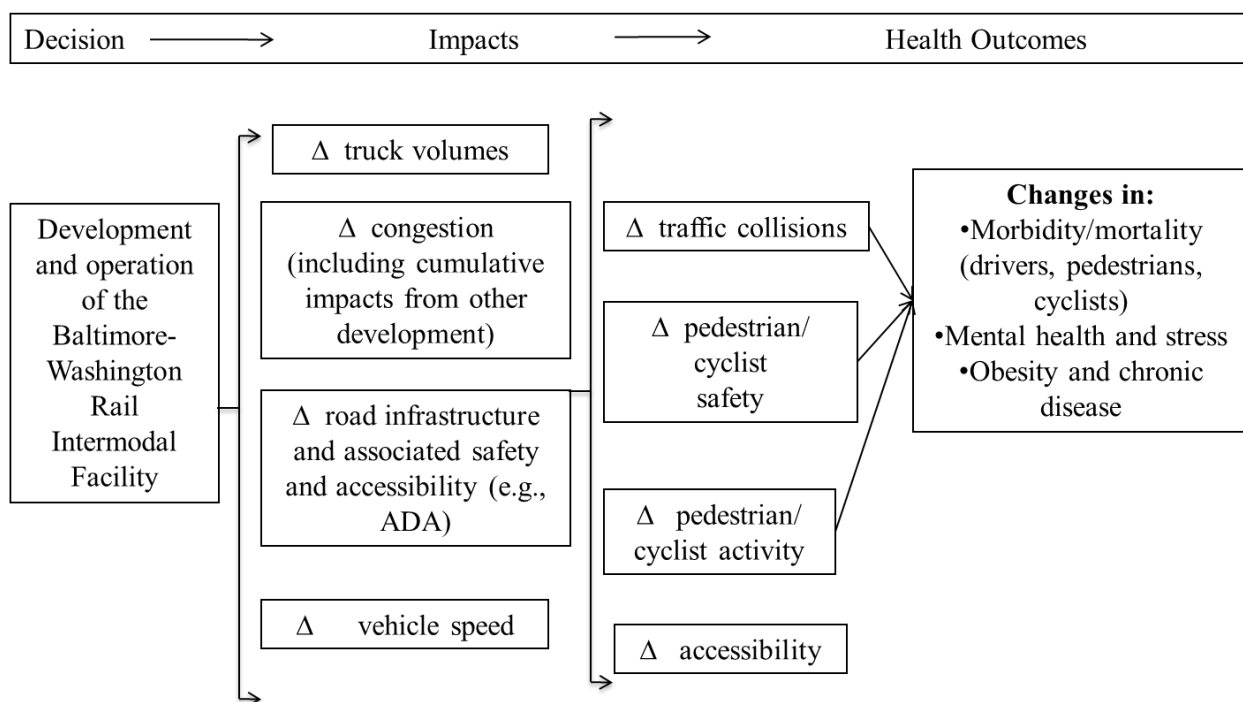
Decision ⟶ Impacts ⟶ Health Outcomes

Development and operation of the Baltimore-Washington Rail Intermodal Facility

Δ truck volumes

Δ congestion (including cumulative impacts from other development)

Δ road infrastructure and associated safety and accessibility (e.g., ADA)

Δ vehicle speed

Δ traffic collisions

Δ pedestrian/ cyclist safety

Δ pedestrian/ cyclist activity

Δ accessibility

**Changes in:**
•Morbidity/mortality (drivers, pedestrians, cyclists)
•Mental health and stress
•Obesity and chronic disease